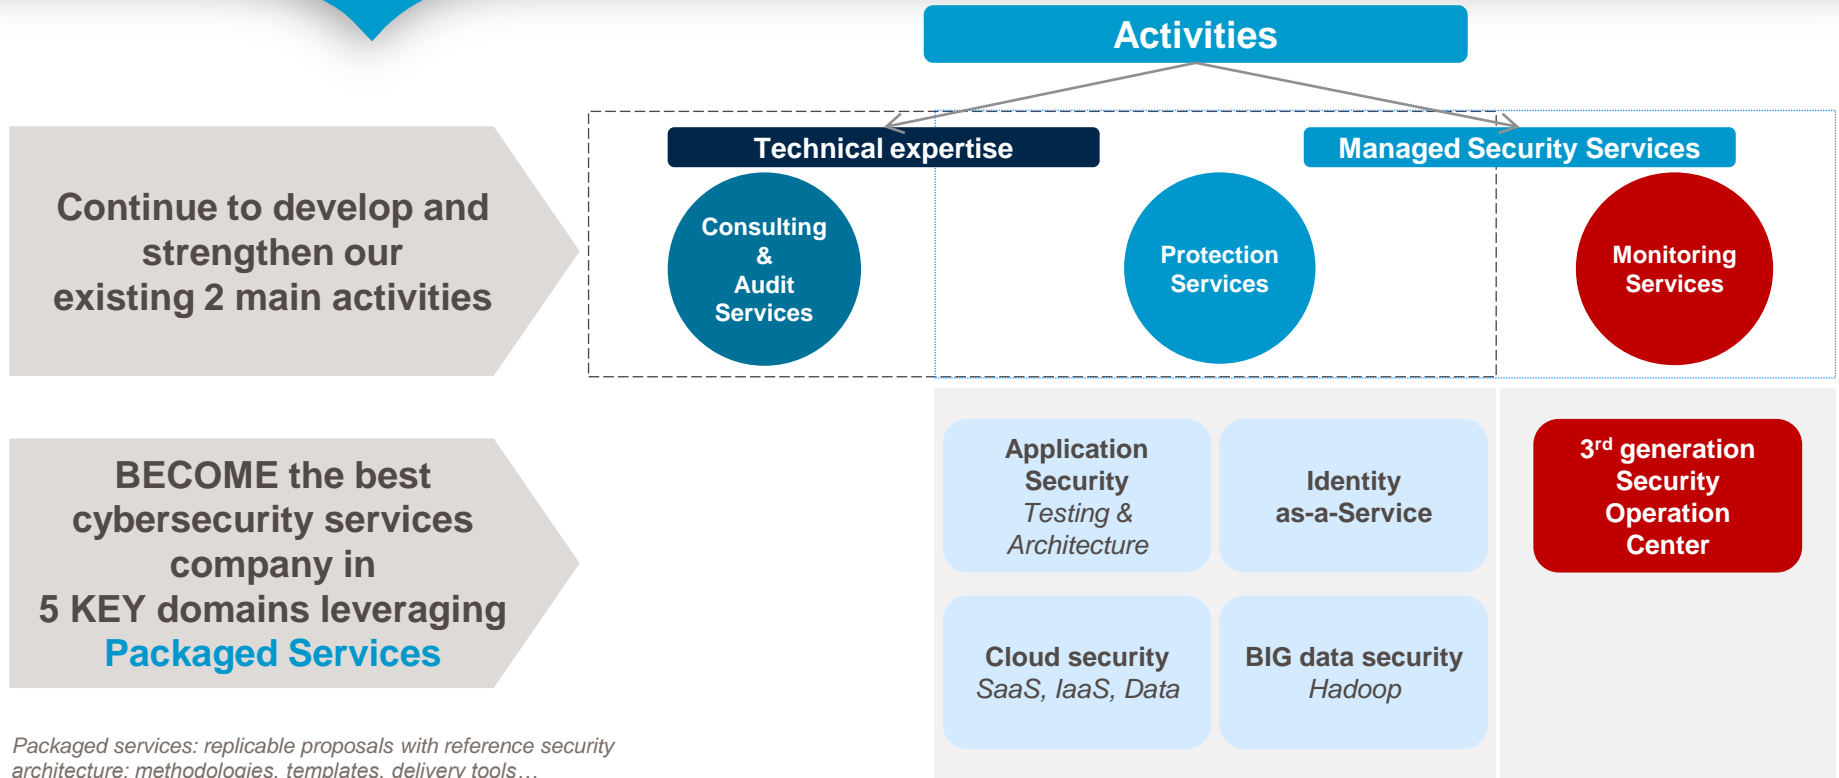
Activities

Technical expertise

Managed Security Services

Consulting & Audit Services

Protection Services

Monitoring Services

Continue to develop and strengthen our existing 2 main activities

BECOME the best cybersecurity services company in 5 KEY domains leveraging Packaged Services

Application Security *Testing & Architecture*

Identity as-a-Service

$3^{rd}$ generation Security Operation Center

Cloud security *SaaS, IaaS, Data*

BIG data security *Hadoop*

*Packaged services: replicable proposals with reference security architecture: methodologies, templates, delivery tools…*